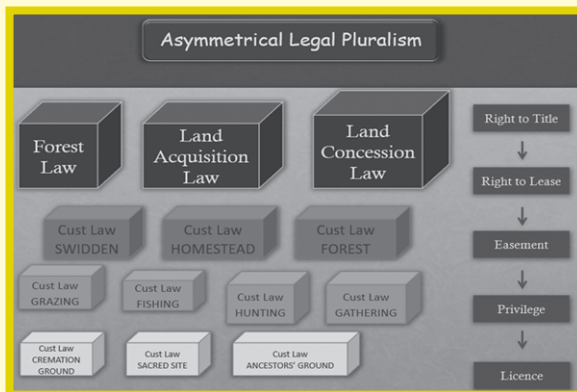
Asymmetrical Legal Pluralism

Forest Law

Land Acquisition Law

Land Concession Law

Cust Law SWIDDEN

Cust Law HOMESTEAD

Cust Law FOREST

Cust Law GRAZING

Cust Law FISHING

Cust Law HUNTING

Cust Law GATHERING

Cust Law CREMATION GROUND

Cust Law SACRED SITE

Cust Law ANCESTORS' GROUND

Right to Title
↓
Right to Lease
↓
Easement
↓
Privilege
↓
Licence